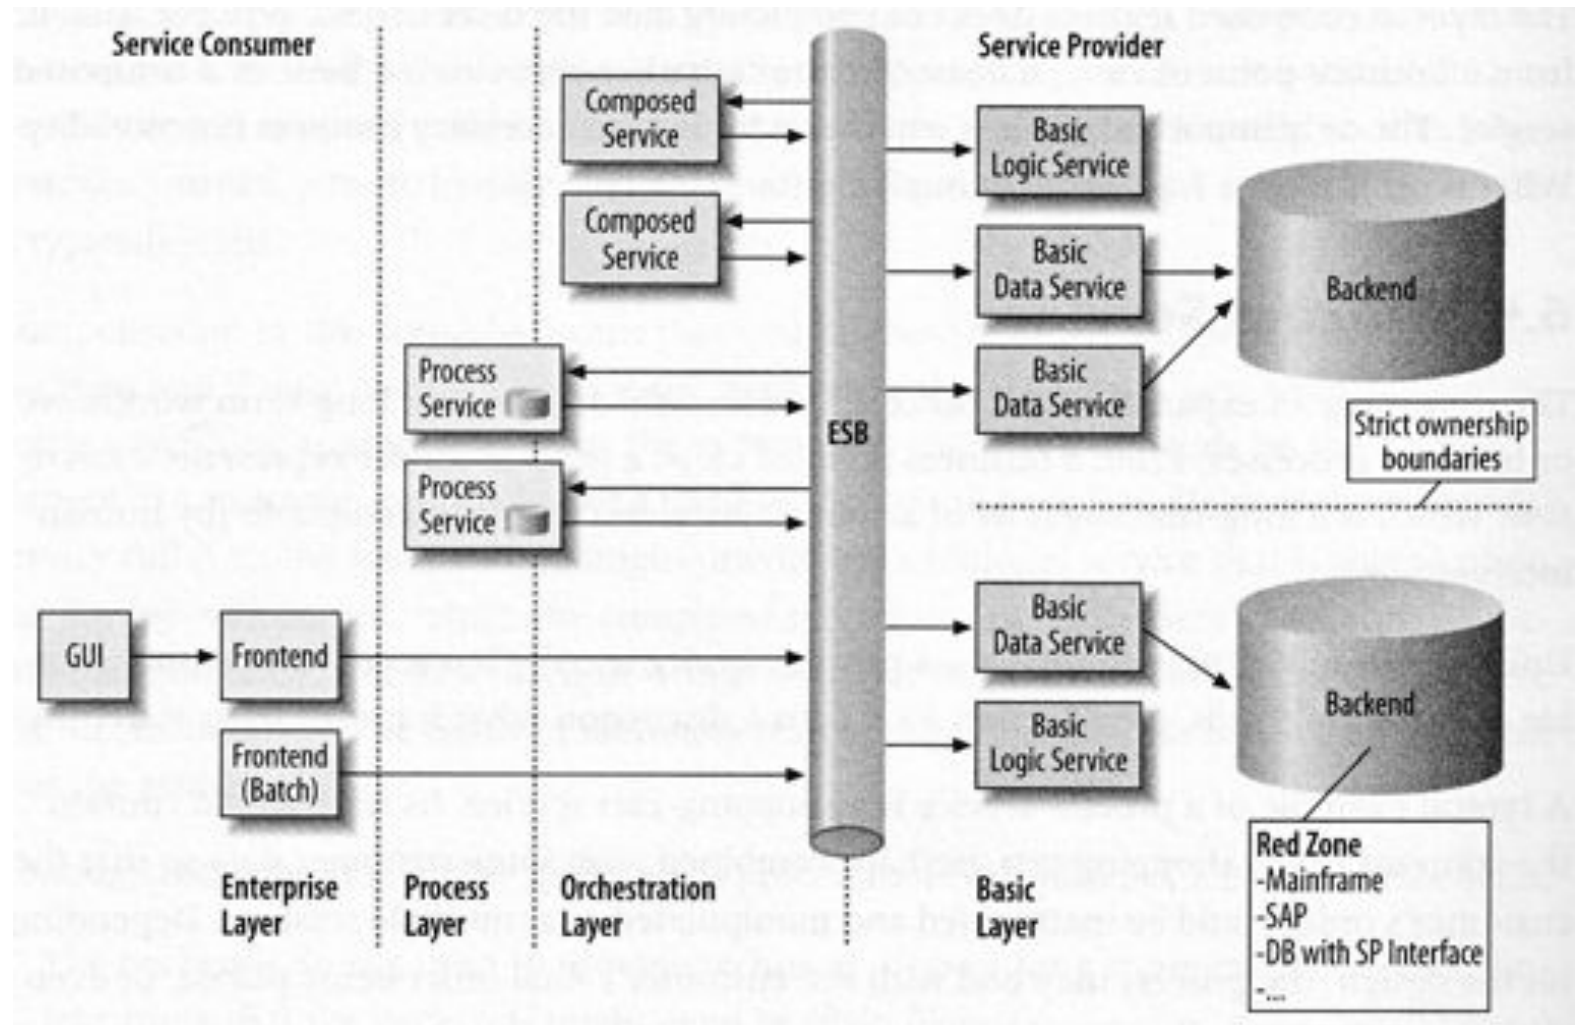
Service Consumer

Service Provider

Composed Service

Composed Service

Process Service

Process Service

GUI

Frontend

Frontend (Batch)

ESB

Basic Logic Service

Basic Data Service

Basic Data Service

Backend

Strict ownership boundaries

Basic Data Service

Basic Logic Service

Backend

Red Zone
-Mainframe
-SAP
-DB with SP Interface
-...

Enterprise Layer

Process Layer

Orchestration Layer

Basic Layer